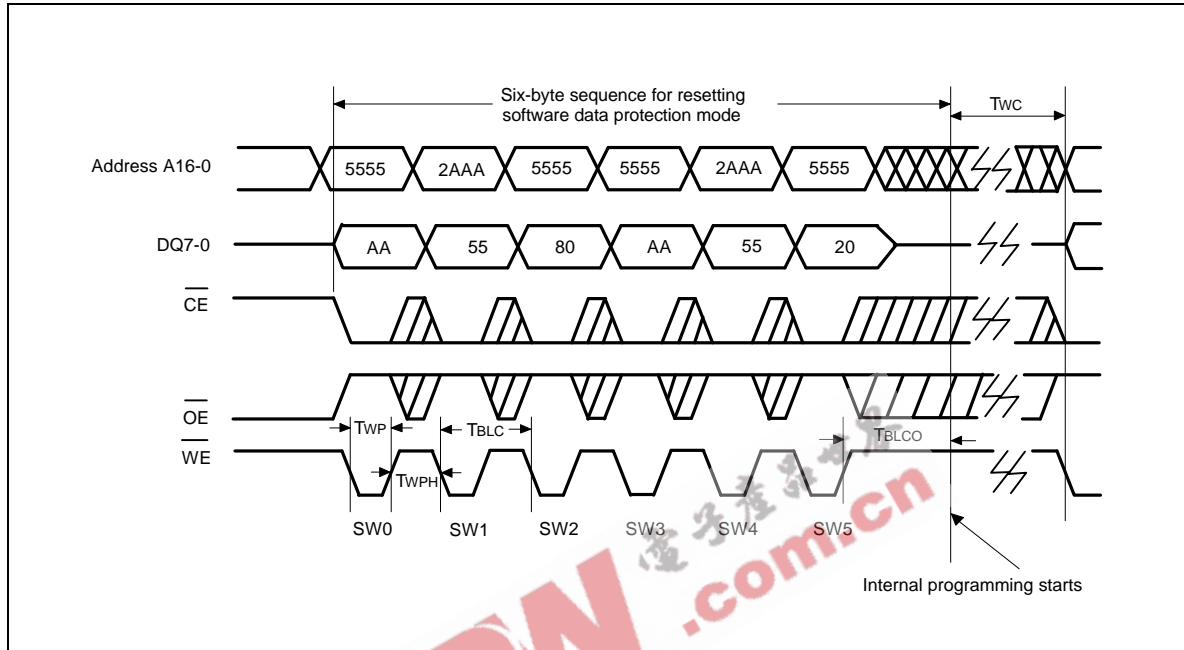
Six-byte sequence for resetting software data protection mode

TWC

Address A16-0

5555 2AAA 5555 5555 2AAA 5555

DQ7-0

AA 55 80 AA 55 20

$\overline{CE}$

$\overline{OE}$

$\overline{WE}$

TWP

TBLC

TBLCO

TWPH

SW0 SW1 SW2 SW3 SW4 SW5

电子产品世界

.com.cn

Internal programming starts